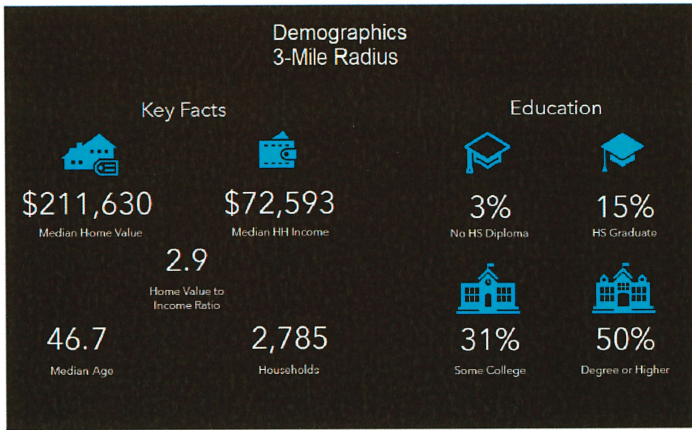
Demographics
3-Mile Radius

Key Facts

$211,630
Median Home Value

$72,593
Median HH Income

2.9
Home Value to Income Ratio

46.7
Median Age

2,785
Households

Education

3%
No HS Diploma

15%
HS Graduate

31%
Some College

50%
Degree or Higher